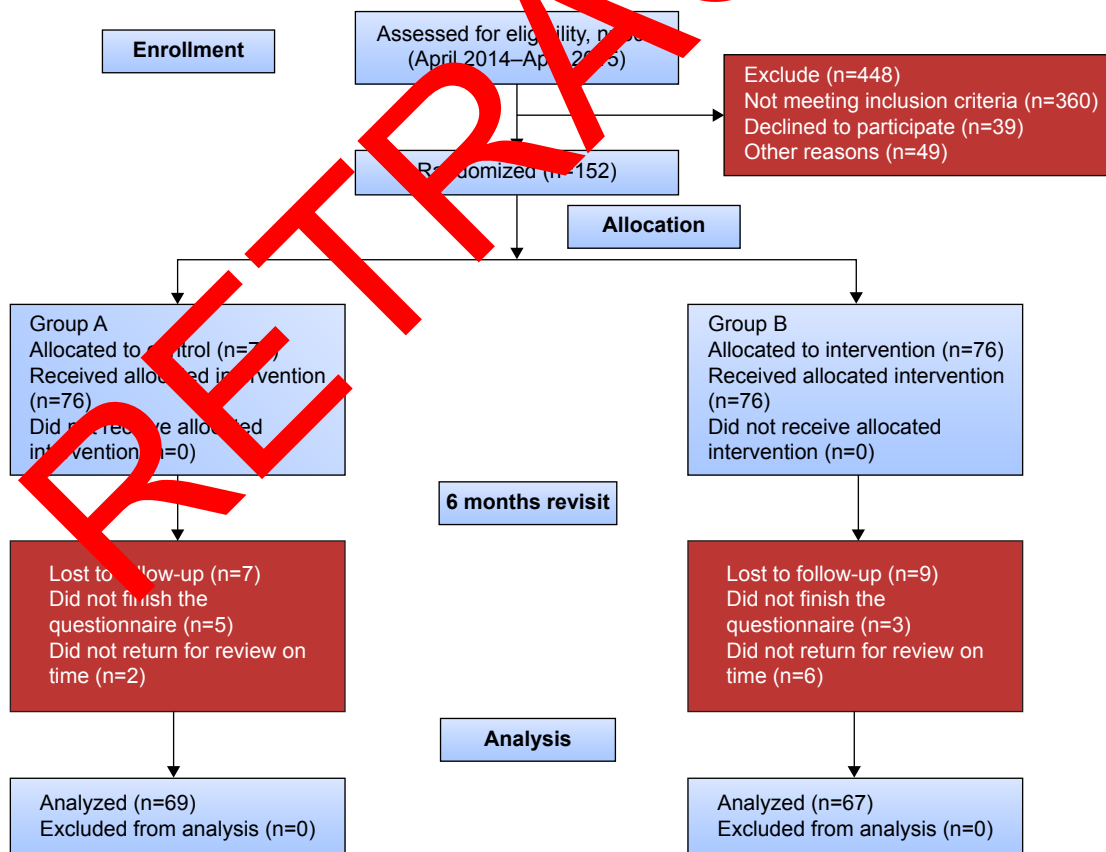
Enrollment

Assessed for eli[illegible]ility, n=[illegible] (April 2014–Ap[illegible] 2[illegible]5)

Exclude (n=448)
Not meeting inclusion criteria (n=360)
Declined to participate (n=39)
Other reasons (n=49)

Ra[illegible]domized (n=152)

Allocation

Group A
Allocated to c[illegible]ntrol (n=7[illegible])
Received allo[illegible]ed in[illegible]ervention (n=76)
Did n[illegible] rec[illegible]ve allo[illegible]ed int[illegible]ervention (n=0)

Group B
Allocated to intervention (n=76)
Received allocated intervention (n=76)
Did not receive allocated intervention (n=0)

6 months revisit

Lost to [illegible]llow-up (n=7)
Did not finish the questionnaire (n=5)
Did not return for review on time (n=2)

Lost to follow-up (n=9)
Did not finish the questionnaire (n=3)
Did not return for review on time (n=6)

Analysis

Analyzed (n=69)
Excluded from analysis (n=0)

Analyzed (n=67)
Excluded from analysis (n=0)

RETRA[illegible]